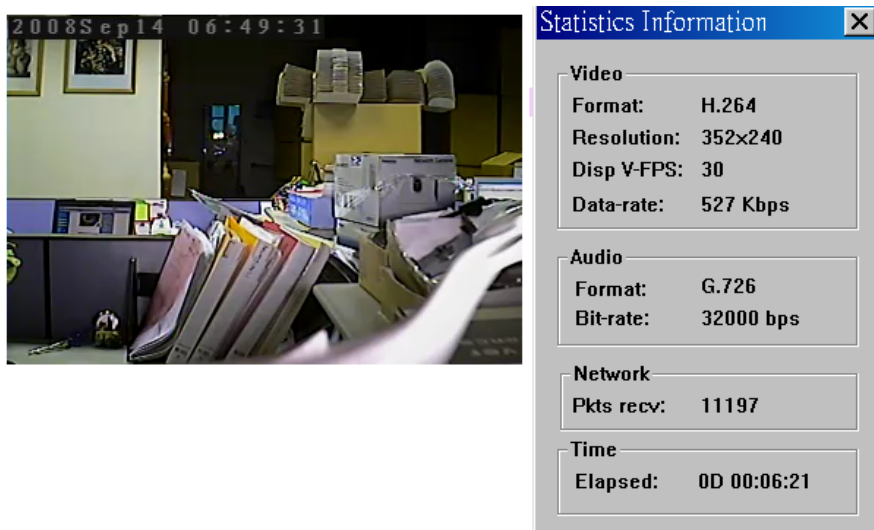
2008Sep14 06:49:31

Statistics Information

Video
Format: H.264
Resolution: 352x240
Disp V-FPS: 30
Data-rate: 527 Kbps

Audio
Format: G.726
Bit-rate: 32000 bps

Network
Pkts recv: 11197

Time
Elapsed: 0D 00:06:21